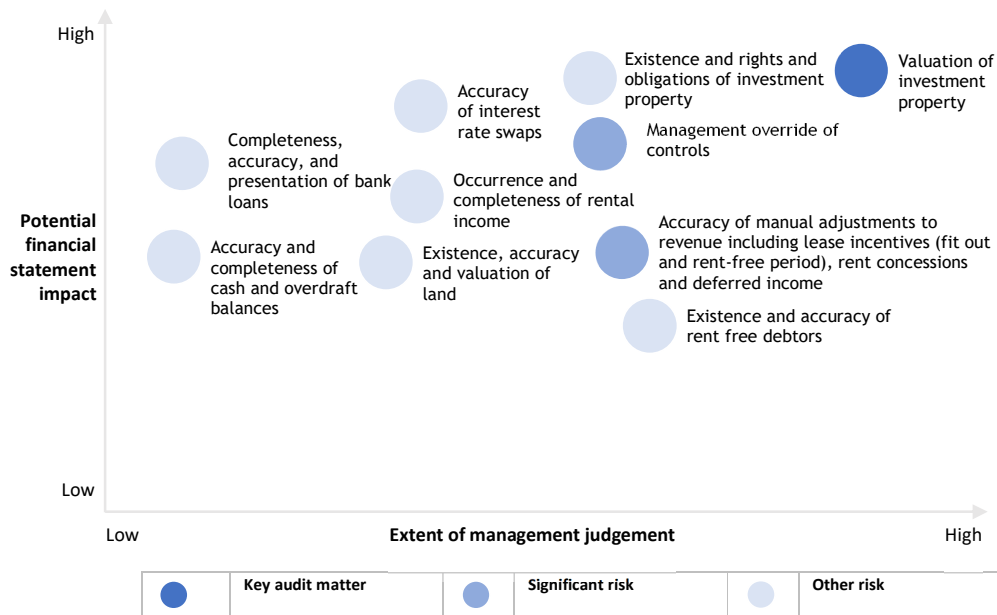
High

Potential financial statement impact

Low

Completeness, accuracy, and presentation of bank loans

Accuracy and completeness of cash and overdraft balances

Accuracy of interest rate swaps

Occurrence and completeness of rental income

Existence, accuracy and valuation of land

Existence and rights and obligations of investment property

Management override of controls

Accuracy of manual adjustments to revenue including lease incentives (fit out and rent-free period), rent concessions and deferred income

Existence and accuracy of rent free debtors

Valuation of investment property

Low

Extent of management judgement

High

| | Key audit matter | | Significant risk | | Other risk |
|---|---|---|---|---|---|